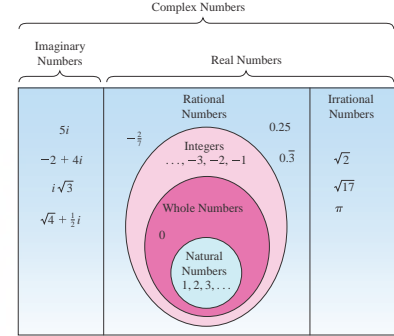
Complex Numbers

Imaginary Numbers

Real Numbers

Rational Numbers

Irrational Numbers

$5i$

$-\frac{2}{7}$

0.25

Integers

$\ldots, -3, -2, -1$

$0.\overline{3}$

$-2 + 4i$

$\sqrt{2}$

$i\sqrt{3}$

$\sqrt{17}$

Whole Numbers

$\pi$

$\sqrt{4} + \frac{1}{2}i$

0

Natural Numbers

$1, 2, 3, \ldots$